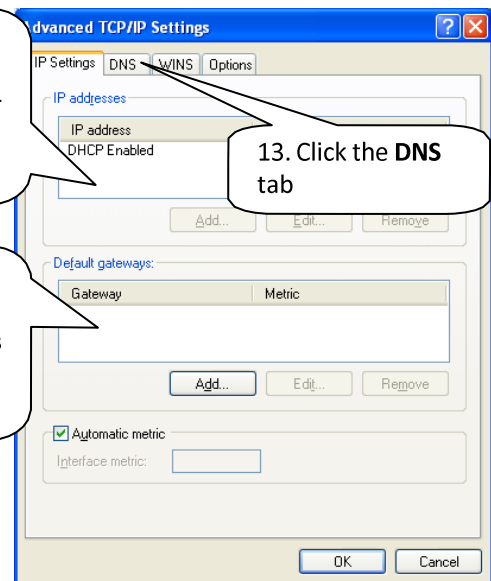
Advanced TCP/IP Settings

IP Settings | DNS | WINS | Options

IP addresses

IP address

DHCP Enabled

13. Click the **DNS** tab

Add... Edit... Remove

Default gateways:

| Gateway | Metric |
|---|---|

Add... Edit... Remove

Automatic metric

Interface metric:

OK Cancel